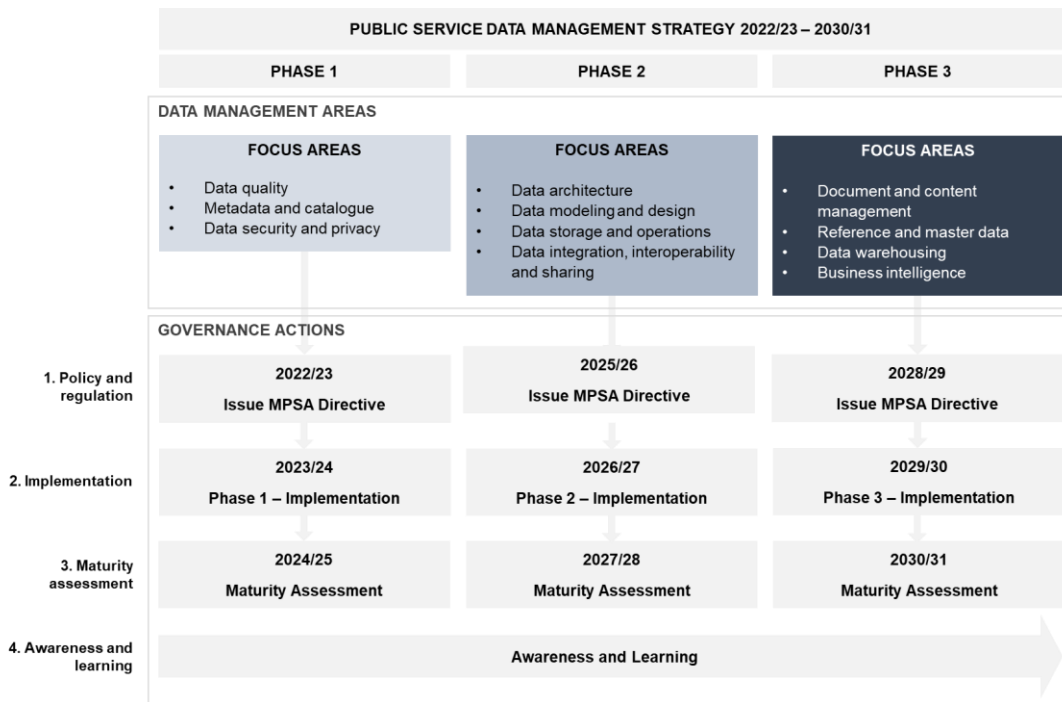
PUBLIC SERVICE DATA MANAGEMENT STRATEGY 2022/23 – 2030/31

| PHASE 1 | PHASE 2 | PHASE 3 |
|---|---|---|

DATA MANAGEMENT AREAS

| FOCUS AREAS | FOCUS AREAS | FOCUS AREAS |
|---|---|---|
| • Data quality • Metadata and catalogue • Data security and privacy | • Data architecture • Data modeling and design • Data storage and operations • Data integration, interoperability and sharing | • Document and content management • Reference and master data • Data warehousing • Business intelligence |

GOVERNANCE ACTIONS

| | | | |
|---|---|---|---|
| 1. Policy and regulation | 2022/23 Issue MPSA Directive | 2025/26 Issue MPSA Directive | 2028/29 Issue MPSA Directive |
| 2. Implementation | 2023/24 Phase 1 – Implementation | 2026/27 Phase 2 – Implementation | 2029/30 Phase 3 – Implementation |
| 3. Maturity assessment | 2024/25 Maturity Assessment | 2027/28 Maturity Assessment | 2030/31 Maturity Assessment |

4. Awareness and learning

Awareness and Learning